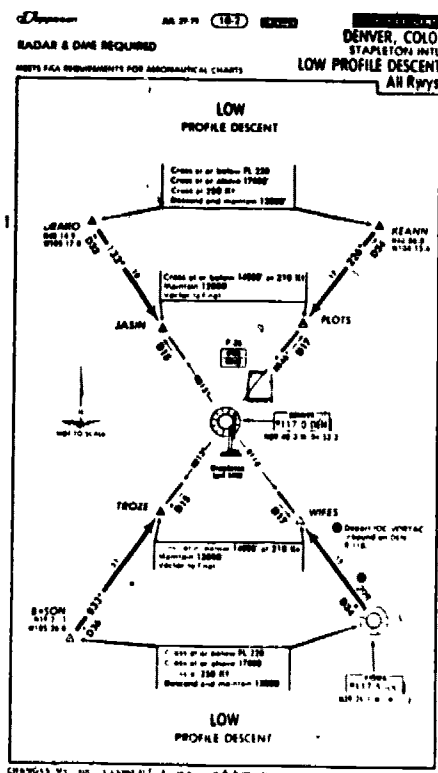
Jeppesen AR 29 79 (10-7)

RADAR & DME REQUIRED

MEETS FAA REQUIREMENTS FOR AERONAUTICAL CHARTS

DENVER, COLO
STAPLETON INTL
LOW PROFILE DESCENT
All Rwys

LOW
PROFILE DESCENT

Cross at or below FL 220
Cross at or above 17000
Cross at 250 Kt
Descend and maintain 13000

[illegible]

KEANN

Cross at or below 14000 at 210 Kt
Maintain 13000
Vector to final

JASIN

PLOTS

DENVER
117.0 DEN

TROZE

WIFES

Depart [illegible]

Cross at or below 14000 at 210 Kt
Maintain 13000
Vector to final

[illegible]SON

Cross at or below FL 220
Cross at or above 17000
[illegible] 250 Kt
Descend and maintain 13000

LOW
PROFILE DESCENT

CHANGES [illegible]